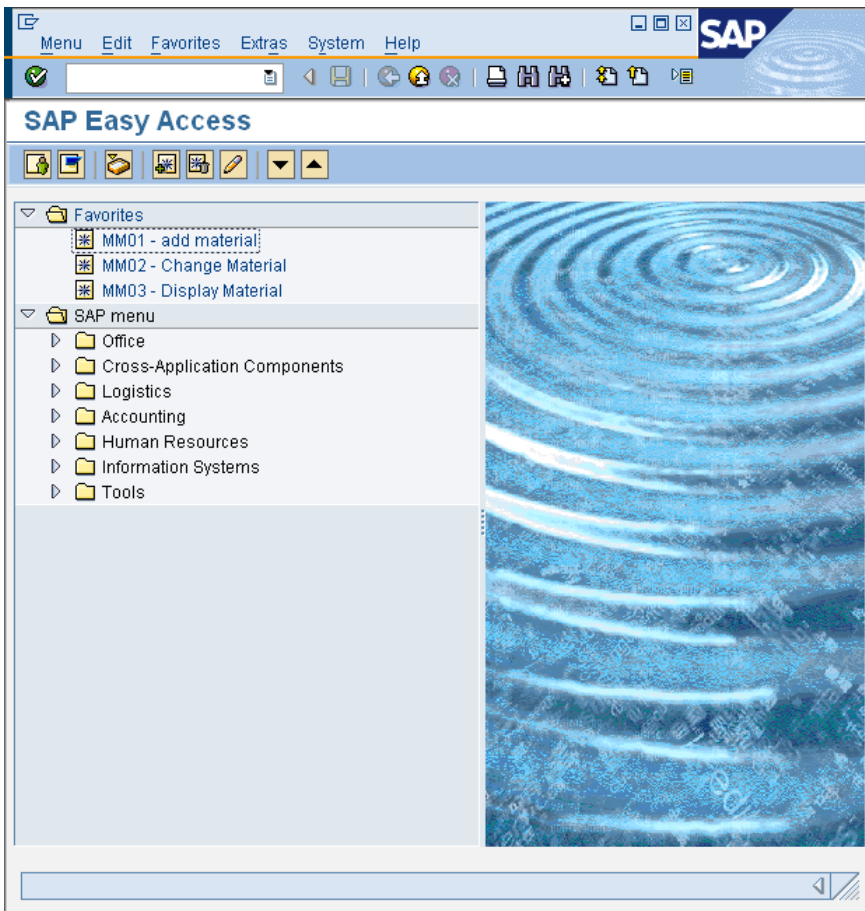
Menu Edit Favorites Extras System Help

SAP

SAP Easy Access

Favorites
MM01 - add material
MM02 - Change Material
MM03 - Display Material
SAP menu
Office
Cross-Application Components
Logistics
Accounting
Human Resources
Information Systems
Tools